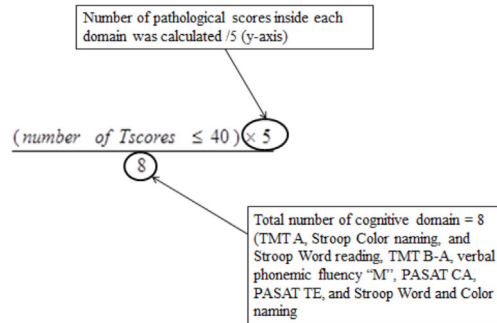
Number of pathological scores inside each domain was calculated /5 (y-axis)

$\frac{(number\ \ of\ Tscores\ \leq 40)\times 5}{8}$

Total number of cognitive domain = 8 (TMT A, Stroop Color naming, and Stroop Word reading, TMT B-A, verbal phonemic fluency "M", PASAT CA, PASAT TE, and Stroop Word and Color naming